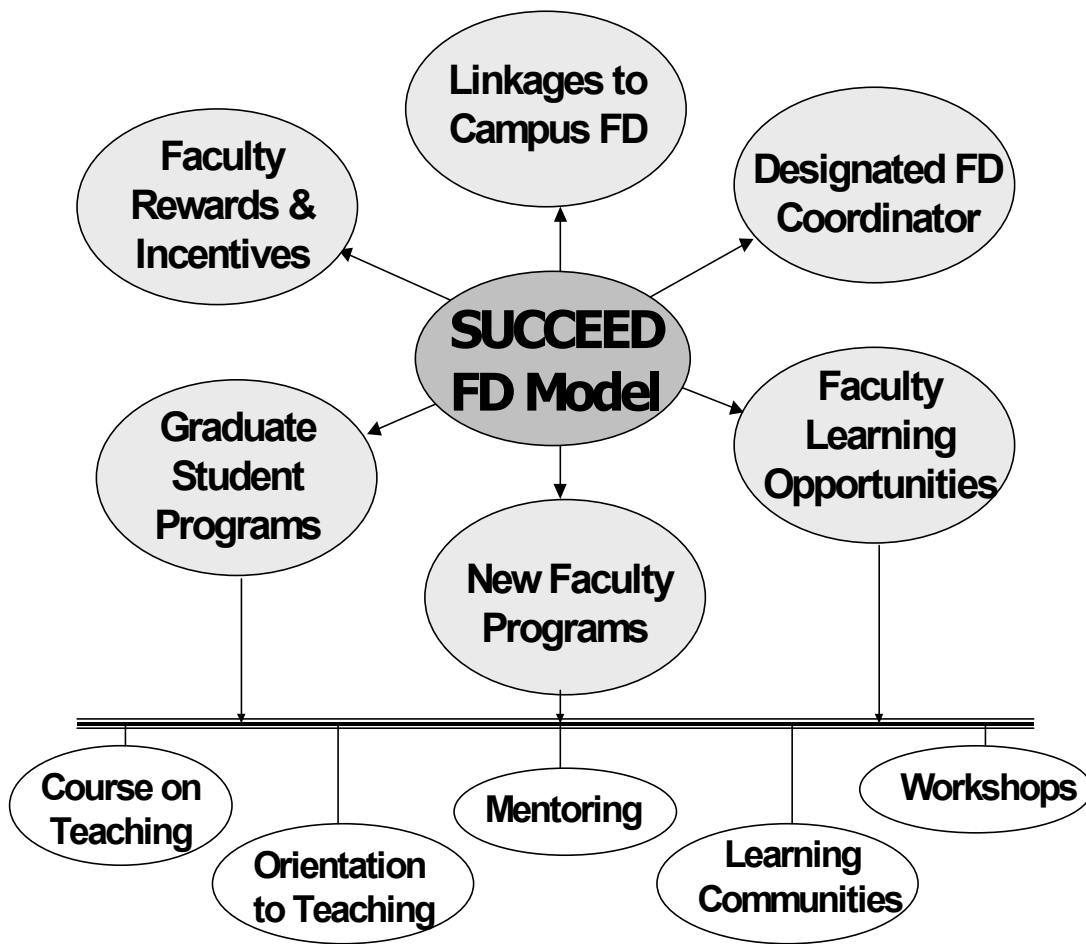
Linkages to Campus FD

Faculty Rewards & Incentives

Designated FD Coordinator

SUCCEED FD Model

Graduate Student Programs

Faculty Learning Opportunities

New Faculty Programs

Course on Teaching

Orientation to Teaching

Mentoring

Learning Communities

Workshops